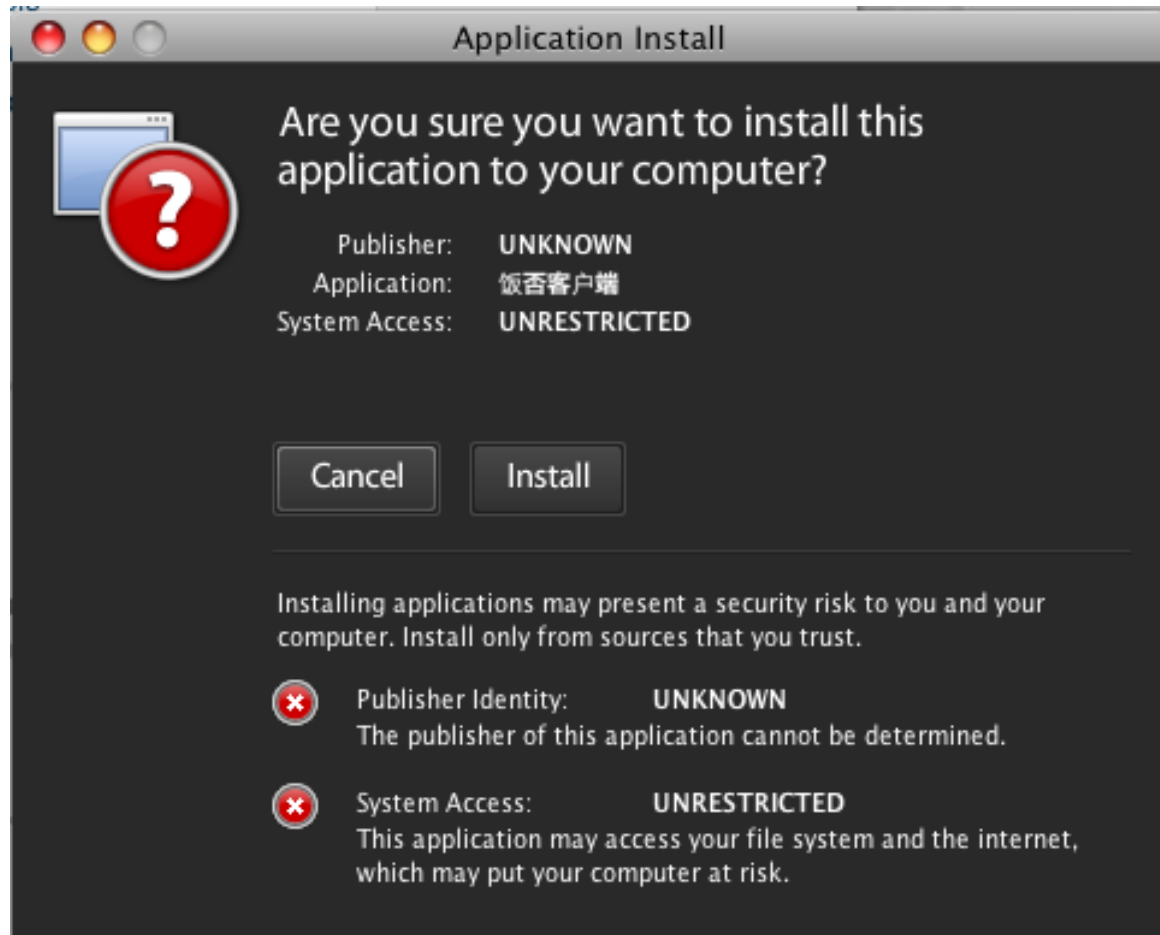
Application Install

Are you sure you want to install this application to your computer?

Publisher: UNKNOWN
Application: 饭否客户端
System Access: UNRESTRICTED

Cancel
Install

Installing applications may present a security risk to you and your computer. Install only from sources that you trust.

Publisher Identity: UNKNOWN
The publisher of this application cannot be determined.

System Access: UNRESTRICTED
This application may access your file system and the internet, which may put your computer at risk.